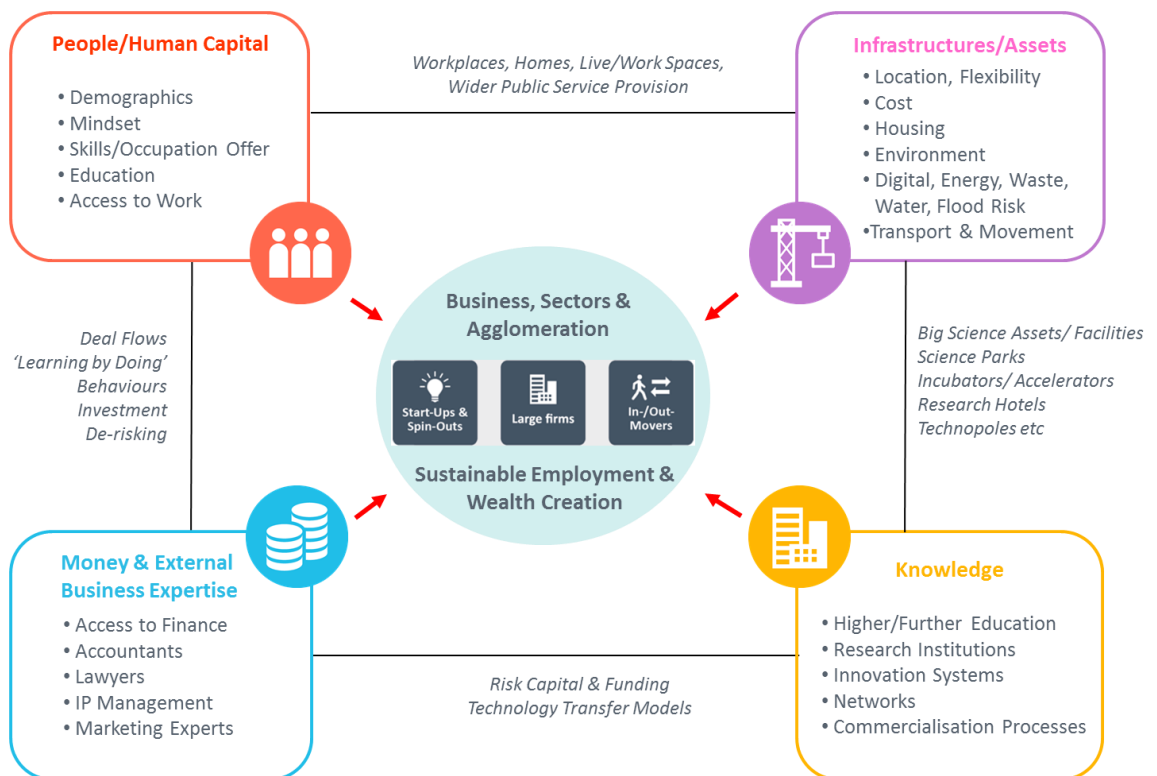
People/Human Capital

• Demographics
• Mindset
• Skills/Occupation Offer
• Education
• Access to Work

Workplaces, Homes, Live/Work Spaces, Wider Public Service Provision

Infrastructures/Assets

• Location, Flexibility
• Cost
• Housing
• Environment
• Digital, Energy, Waste, Water, Flood Risk
•Transport & Movement

Deal Flows
'Learning by Doing'
Behaviours
Investment
De-risking

Business, Sectors & Agglomeration

Start-Ups & Spin-Outs

Large firms

In-/Out-Movers

Sustainable Employment & Wealth Creation

Big Science Assets/ Facilities
Science Parks
Incubators/ Accelerators
Research Hotels
Technopoles etc

Money & External Business Expertise

• Access to Finance
• Accountants
• Lawyers
• IP Management
• Marketing Experts

Risk Capital & Funding
Technology Transfer Models

Knowledge

• Higher/Further Education
• Research Institutions
• Innovation Systems
• Networks
• Commercialisation Processes